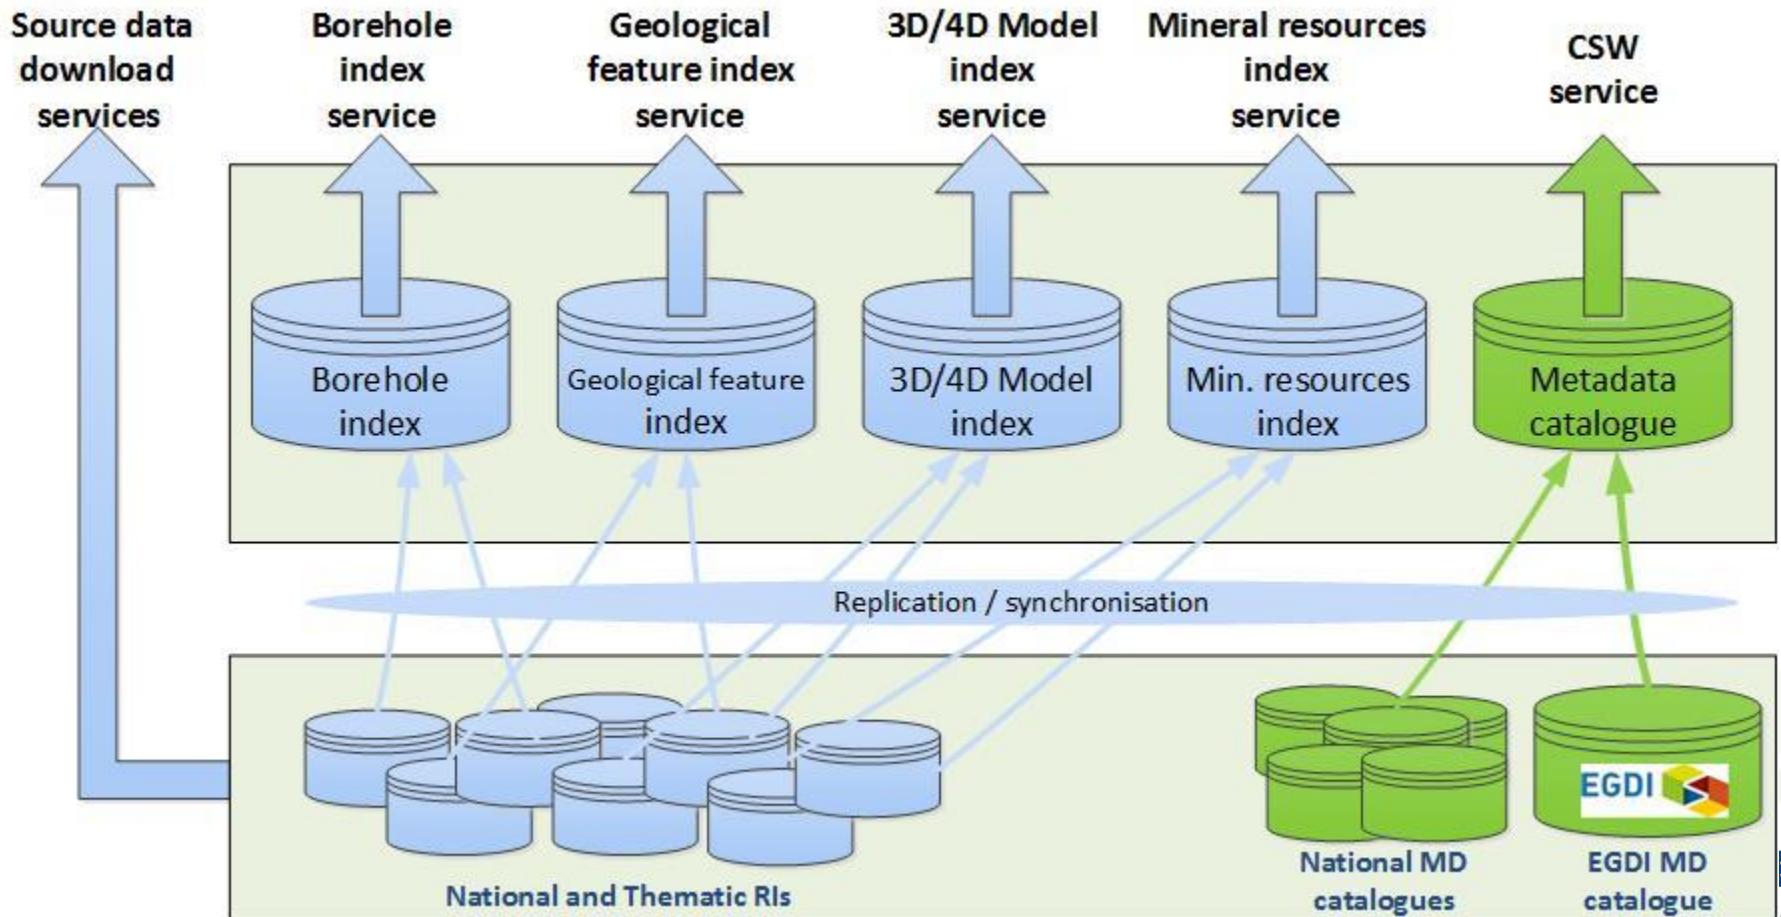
Source data download services

Borehole index service

Geological feature index service

3D/4D Model index service

Mineral resources index service

CSW service

Borehole index

Geological feature index

3D/4D Model index

Min. resources index

Metadata catalogue

Replication / synchronisation

EGDI

National and Thematic RIs

National MD catalogues

EGDI MD catalogue